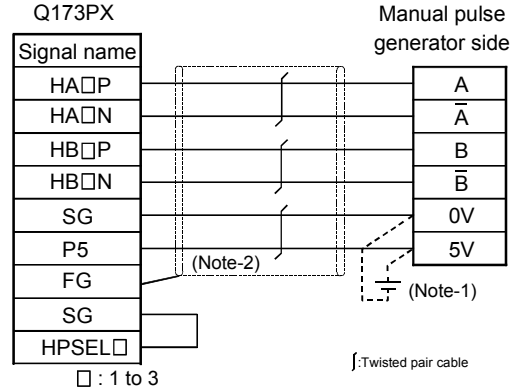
Q173PX

Manual pulse generator side

| Signal name |
|---|
| HA□P |
| HA□N |
| HB□P |
| HB□N |
| SG |
| P5 |
| FG |
| SG |
| HPSEL□ |

| A |
|---|
| $\overline{A}$ |
| B |
| $\overline{B}$ |
| 0V |
| 5V |

(Note-2)

(Note-1)

∫:Twisted pair cable

□ : 1 to 3